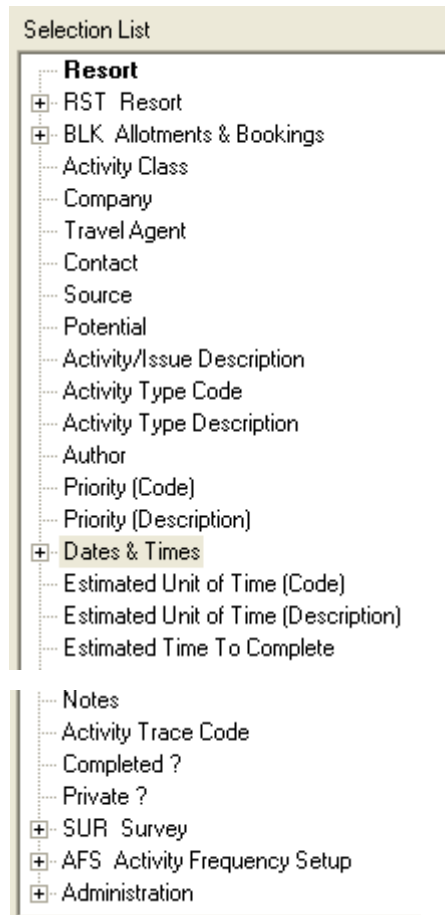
Selection List

Resort
RST Resort
BLK Allotments & Bookings
Activity Class
Company
Travel Agent
Contact
Source
Potential
Activity/Issue Description
Activity Type Code
Activity Type Description
Author
Priority (Code)
Priority (Description)
Dates & Times
Estimated Unit of Time (Code)
Estimated Unit of Time (Description)
Estimated Time To Complete

Notes
Activity Trace Code
Completed ?
Private ?
SUR Survey
AFS Activity Frequency Setup
Administration